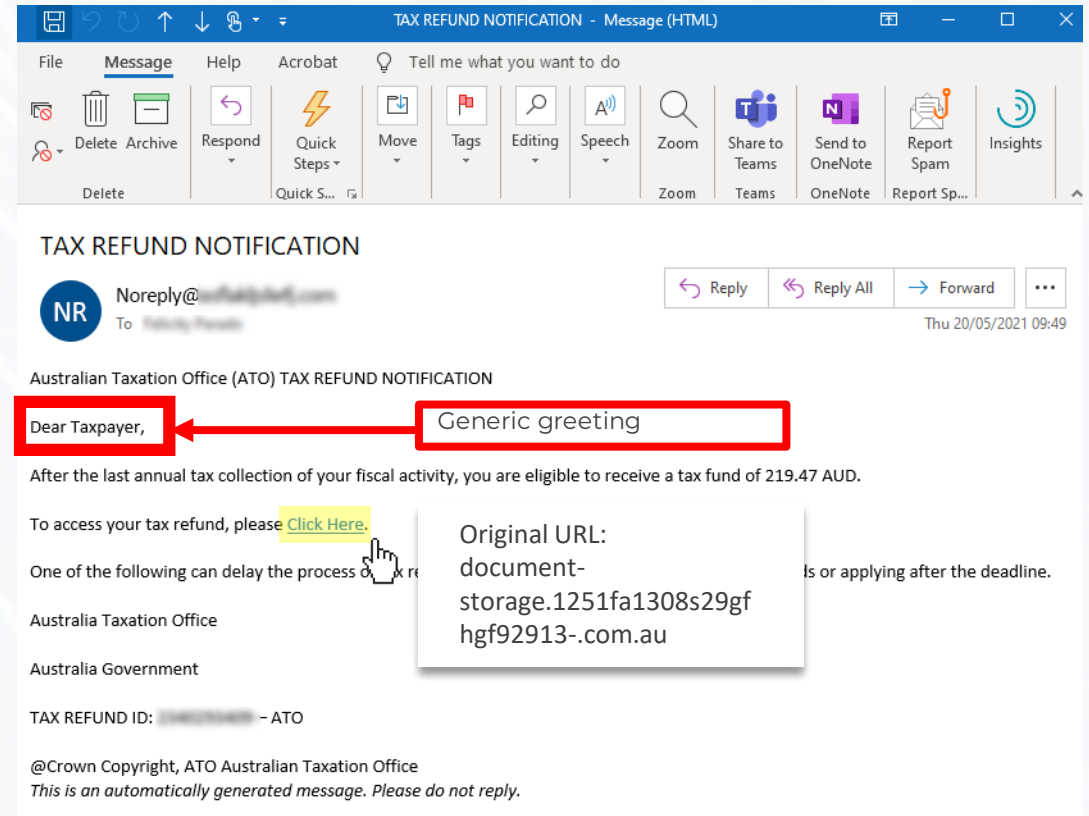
TAX REFUND NOTIFICATION - Message (HTML)

File Message Help Acrobat Tell me what you want to do

Delete Archive
Delete
Respond
Quick Steps
Quick S...
Move
Tags
Editing
Speech
Zoom
Zoom
Share to Teams
Teams
Send to OneNote
OneNote
Report Spam
Report Sp...
Insights

TAX REFUND NOTIFICATION

NR Noreply@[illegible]
To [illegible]

Reply Reply All Forward ...

Thu 20/05/2021 09:49

Australian Taxation Office (ATO) TAX REFUND NOTIFICATION

Dear Taxpayer,

Generic greeting

After the last annual tax collection of your fiscal activity, you are eligible to receive a tax fund of 219.47 AUD.

To access your tax refund, please Click Here.

Original URL: document-storage.1251fa1308s29gfhgf92913-.com.au

One of the following can delay the process of tax re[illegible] ds or applying after the deadline.

Australia Taxation Office

Australia Government

TAX REFUND ID: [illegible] – ATO

@Crown Copyright, ATO Australian Taxation Office
This is an automatically generated message. Please do not reply.